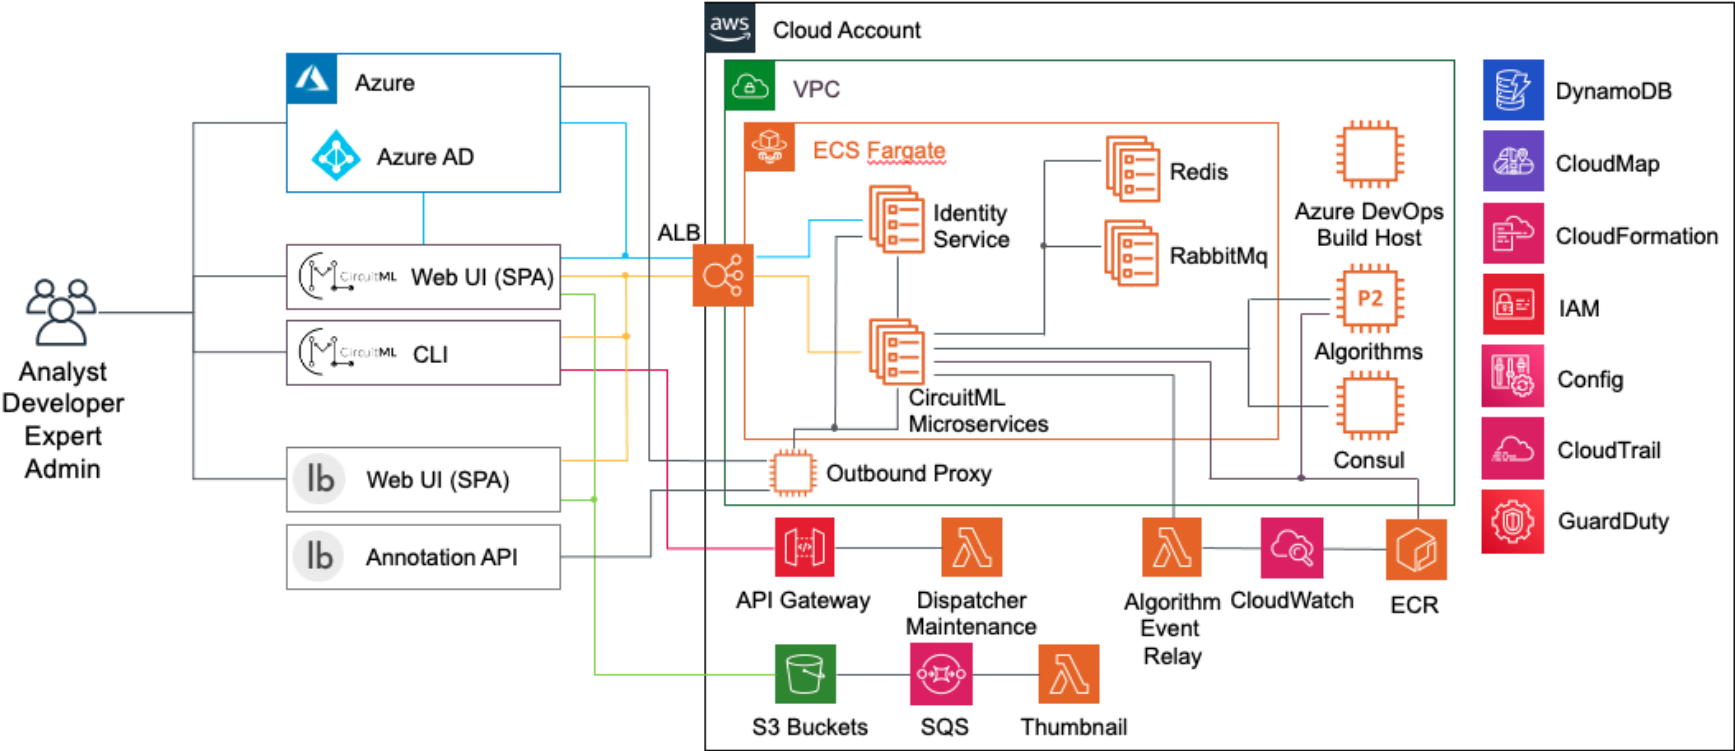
aws Cloud Account

Azure

Azure AD

CircuitML Web UI (SPA)

CircuitML CLI

lb Web UI (SPA)

lb Annotation API

Analyst
Developer
Expert
Admin

VPC

ECS Fargate

ALB

Identity Service

Redis

RabbitMq

CircuitML Microservices

Azure DevOps Build Host

P2

Algorithms

Consul

Outbound Proxy

API Gateway

Dispatcher Maintenance

Algorithm Event Relay

CloudWatch

ECR

S3 Buckets

SQS

Thumbnail

DynamoDB

CloudMap

CloudFormation

IAM

Config

CloudTrail

GuardDuty